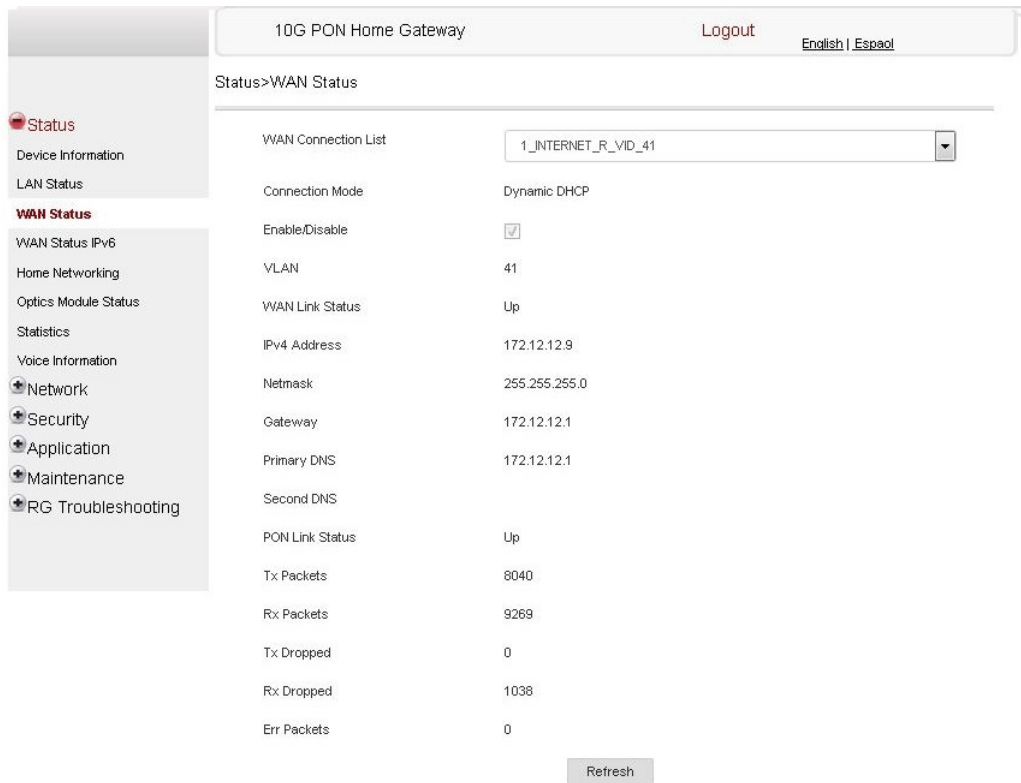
10G PON Home Gateway

Logout

English | Espaol

Status>WAN Status

Status
Device Information
LAN Status
WAN Status
WAN Status IPv6
Home Networking
Optics Module Status
Statistics
Voice Information
Network
Security
Application
Maintenance
RG Troubleshooting

| | |
|---|---|
| WAN Connection List | 1_INTERNET_R_VID_41 |
| Connection Mode | Dynamic DHCP |
| Enable/Disable | |
| VLAN | 41 |
| WAN Link Status | Up |
| IPv4 Address | 172.12.12.9 |
| Netmask | 255.255.255.0 |
| Gateway | 172.12.12.1 |
| Primary DNS | 172.12.12.1 |
| Second DNS | |
| PON Link Status | Up |
| Tx Packets | 8040 |
| Rx Packets | 9269 |
| Tx Dropped | 0 |
| Rx Dropped | 1038 |
| Err Packets | 0 |

Refresh